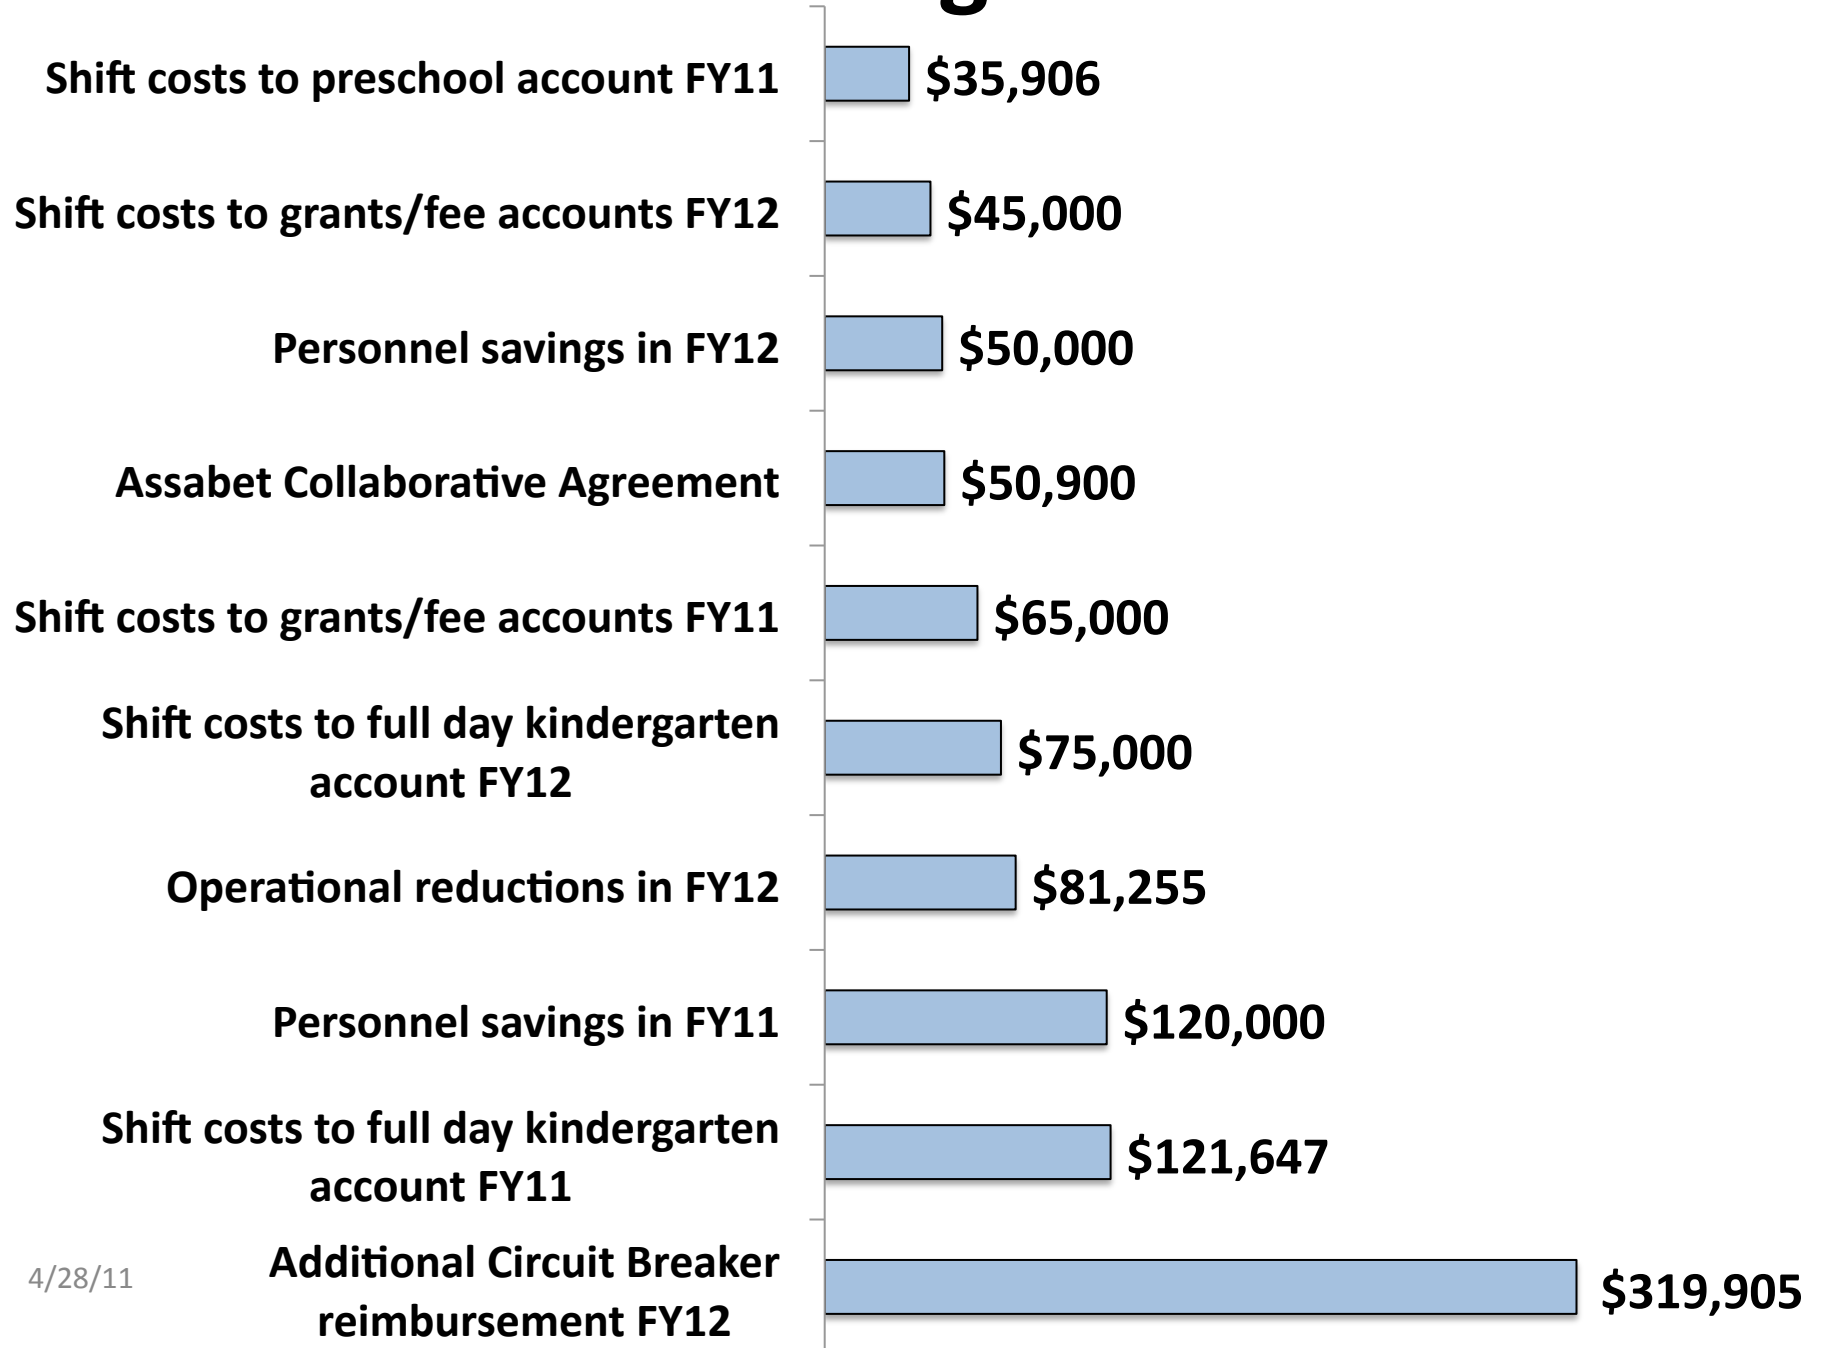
Shift costs to preschool account FY11 $35,906

Shift costs to grants/fee accounts FY12 $45,000

Personnel savings in FY12 $50,000

Assabet Collaborative Agreement $50,900

Shift costs to grants/fee accounts FY11 $65,000

Shift costs to full day kindergarten account FY12 $75,000

Operational reductions in FY12 $81,255

Personnel savings in FY11 $120,000

Shift costs to full day kindergarten account FY11 $121,647

Additional Circuit Breaker reimbursement FY12 $319,905

4/28/11